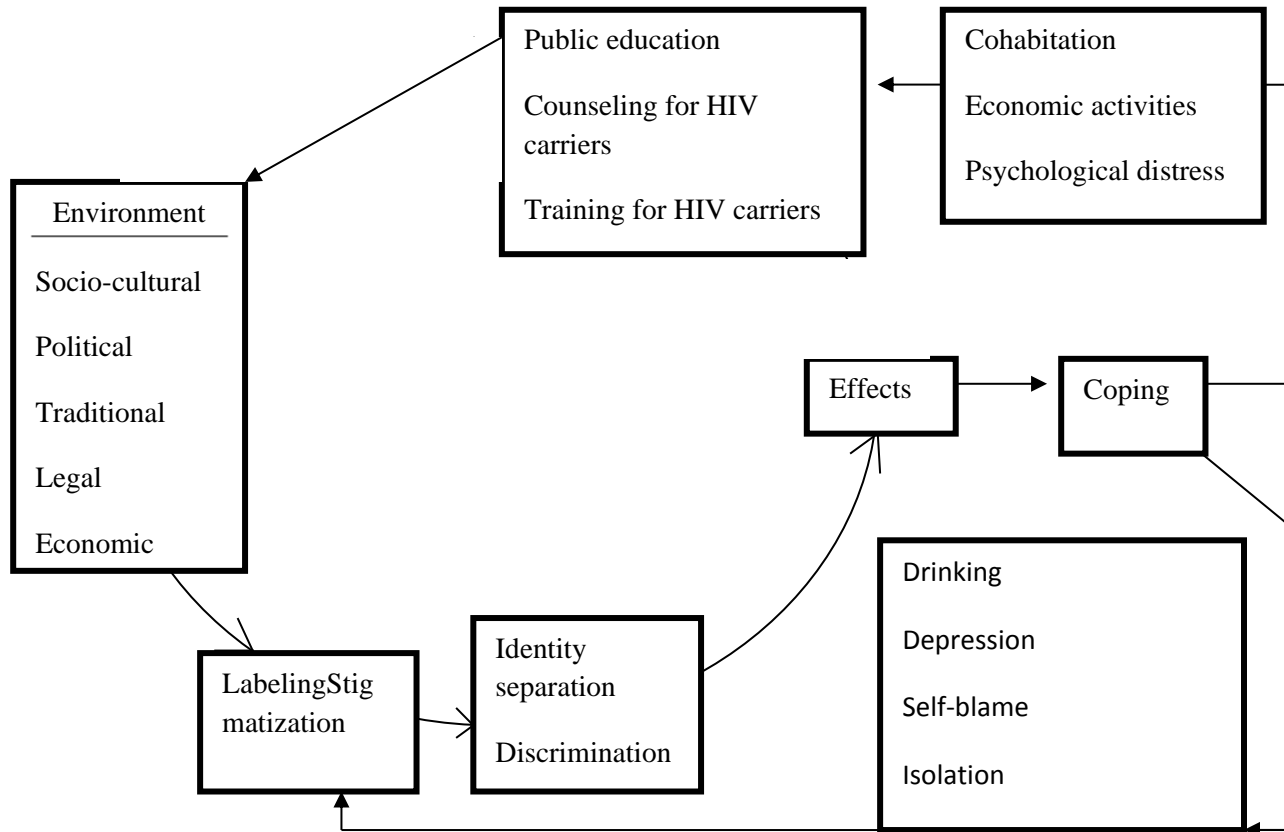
Public education

Counseling for HIV carriers

Training for HIV carriers

Cohabitation

Economic activities

Psychological distress

Environment

Socio-cultural

Political

Traditional

Legal

Economic

Effects

Coping

Drinking

Depression

Self-blame

Isolation

LabelingStigmatization

Identity separation

Discrimination